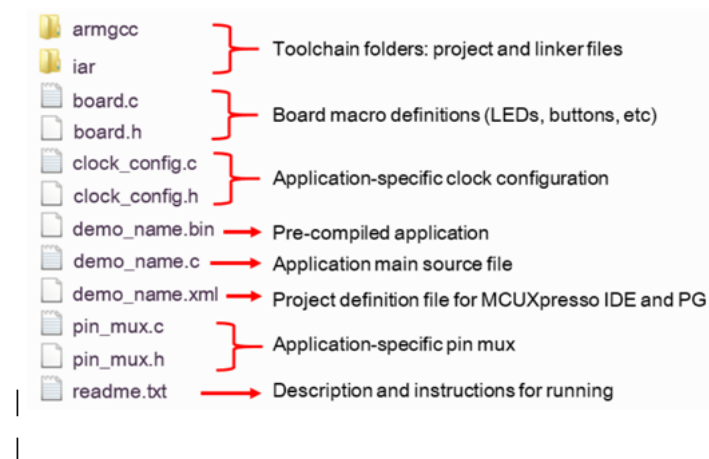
armgcc
iar
Toolchain folders: project and linker files
board.c
board.h
Board macro definitions (LEDs, buttons, etc)
clock_config.c
clock_config.h
Application-specific clock configuration
demo_name.bin
Pre-compiled application
demo_name.c
Application main source file
demo_name.xml
Project definition file for MCUXpresso IDE and PG
pin_mux.c
pin_mux.h
Application-specific pin mux
readme.txt
Description and instructions for running